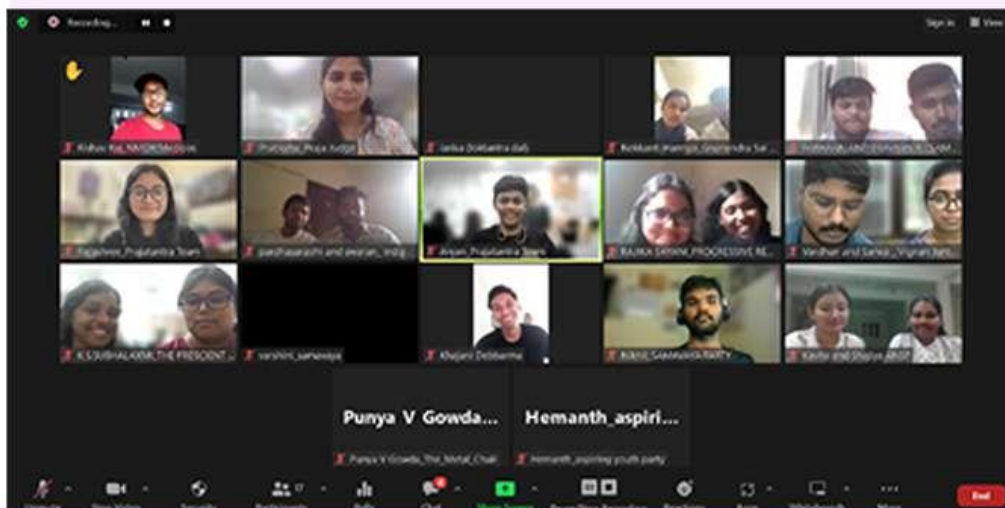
Recording...

Sign in

View

Kishav Raj_NAYONMaxdover

Pratistha_Praja Judge

tanka (Vaktantra dal)

Rohkant_mamga_Gajendra Sa...

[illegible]

Tejashree_Prajatantra Team

parthasarathi and aravan_ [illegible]

Aryan_Prajatantra Team

RAJIKA SAYANI_PROGRESSIVE RE...

Vardhan and Sanjay_Vigyan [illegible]

K.S.SUBHALAKSMI_THE PRESIDENT ...

varshini_samavaya

Khejani Debbarma

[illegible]_SAMAVAYA PARTY

Kavita and Shalva_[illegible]

Punya V Gowda...

Punya V Gowda_The_Metal_Chair

Hemanth_aspiri...

Hemanth_aspiring youth party

17

End